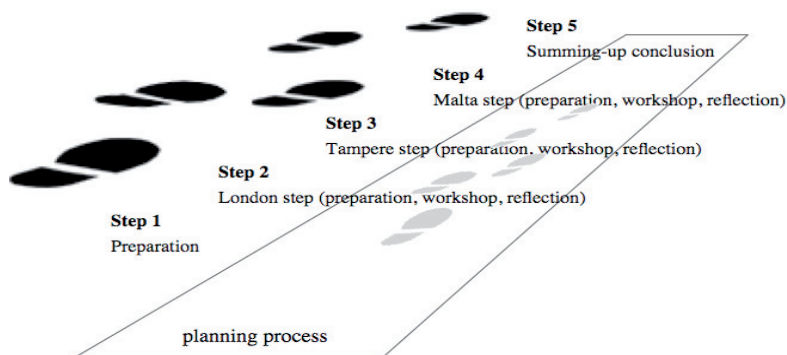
Step 5
Summing-up conclusion

Step 4
Malta step (preparation, workshop, reflection)

Step 3
Tampere step (preparation, workshop, reflection)

Step 2
London step (preparation, workshop, reflection)

Step 1
Preparation

planning process